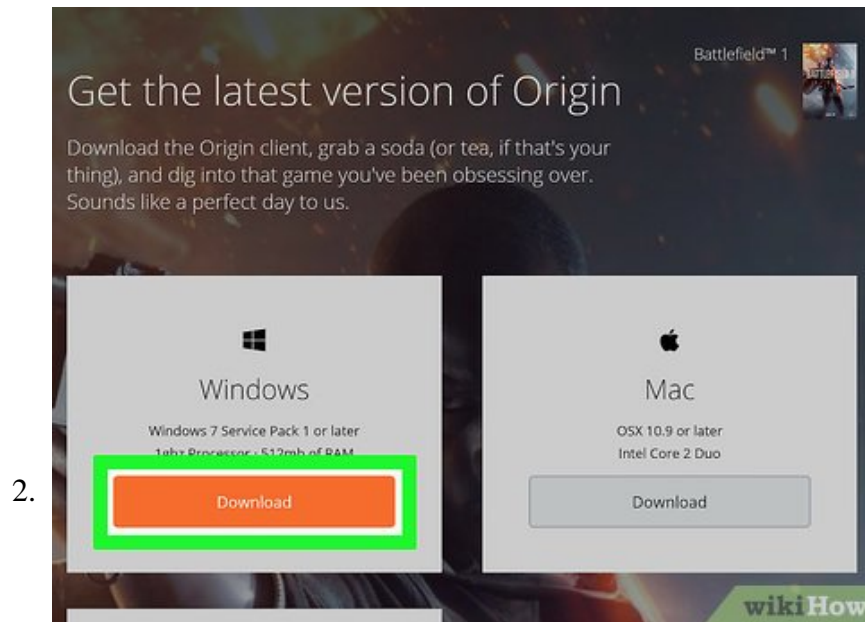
2.

Battlefield™ 1

Get the latest version of Origin

Download the Origin client, grab a soda (or tea, if that's your thing), and dig into that game you've been obsessing over. Sounds like a perfect day to us.

Windows

Windows 7 Service Pack 1 or later
1ghz Processor · 512mb of RAM

Download

Mac

OSX 10.9 or later
Intel Core 2 Duo

Download

wikiHow